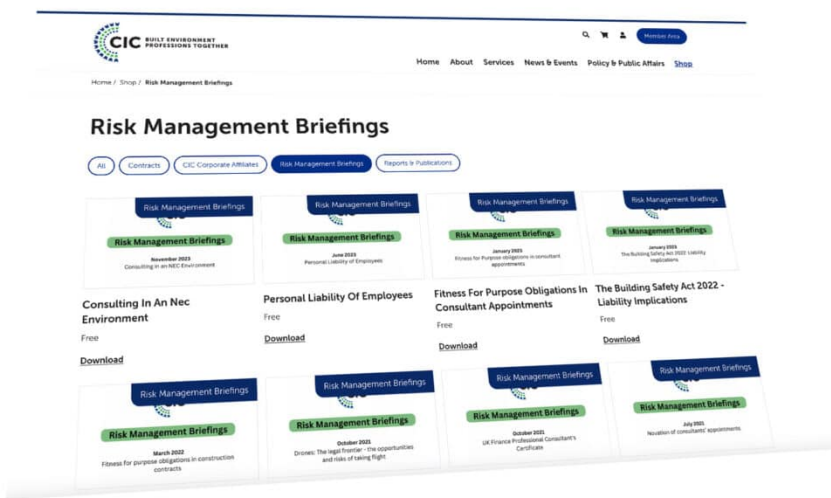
CIC BUILT ENVIRONMENT PROFESSIONS TOGETHER

Member Area

Home About Services News & Events Policy & Public Affairs Shop

Home / Shop / Risk Management Briefings

Risk Management Briefings

All Contracts CIC Corporate Affiliates Risk Management Briefings Reports & Publications

Risk Management Briefings
Risk Management Briefings
November 2023
Consulting in an NEC Environment

Consulting In An Nec Environment
Free
Download

Risk Management Briefings
Risk Management Briefings
June 2023
Personal Liability of Employees

Personal Liability Of Employees
Free
Download

Risk Management Briefings
Risk Management Briefings
January 2023
Fitness for Purpose obligations in consultant appointments

Fitness For Purpose Obligations In Consultant Appointments
Free
Download

Risk Management Briefings
Risk Management Briefings
January 2023
The Building Safety Act 2022: Liability Implications

The Building Safety Act 2022 - Liability Implications
Free
Download

Risk Management Briefings
Risk Management Briefings
March 2022
Fitness for purpose obligations in construction contracts

Risk Management Briefings
Risk Management Briefings
October 2021
Drones: The legal frontier - the opportunities and risks of taking flight

Risk Management Briefings
Risk Management Briefings
October 2021
UK Finance Professional Consultant's Certificate

Risk Management Briefings
Risk Management Briefings
July 2021
Novation of consultants' appointments